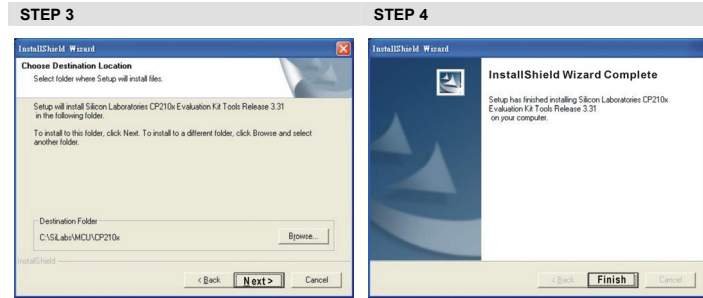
STEP 3

InstallShield Wizard

Choose Destination Location
Select folder where Setup will install files.

Setup will install Silicon Laboratories CP210x Evaluation Kit Tools Release 3.31 in the following folder.

To install to this folder, click Next. To install to a different folder, click Browse and select another folder.

Destination Folder
C:\SiLabs\MCU\CP210x

Browse...

InstallShield

< Back

Next >

Cancel

STEP 4

InstallShield Wizard

InstallShield Wizard Complete

Setup has finished installing Silicon Laboratories CP210x Evaluation Kit Tools Release 3.31 on your computer.

< Back

Finish

Cancel